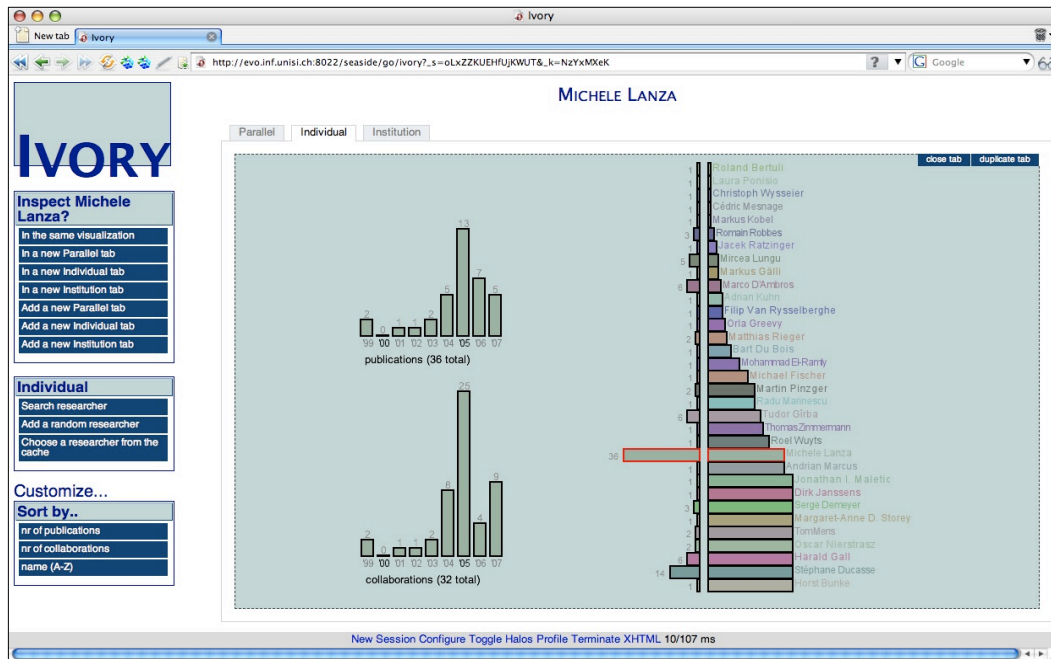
Ivory

New tab | Ivory

http://evo.inf.unisi.ch:8022/seaside/go/ivory?_s=oLxZZKUEHfUjKWUT&_k=NzYxMXeK

Google

IVORY

Inspect Michele Lanza?

In the same visualization
In a new Parallel tab
In a new Individual tab
In a new Institution tab
Add a new Parallel tab
Add a new Individual tab
Add a new Institution tab

Individual

Search researcher
Add a random researcher
Choose a researcher from the cache

Customize...

Sort by..

nr of publications
nr of collaborations
name (A-Z)

MICHELE LANZA

Parallel | Individual | Institution

close tab | duplicate tab

2 0 1 1 2 5 13 7 5
'99 '00 '01 '02 '03 '04 '05 '06 '07
publications (36 total)

2 0 1 1 2 6 25 4 9
'99 '00 '01 '02 '03 '04 '05 '06 '07
collaborations (32 total)

1 Roland Bertuli
1 Laura Ponisio
1 Christoph Wysseier
1 Cédric Mesnage
1 Markus Kobel
3 Romain Robbes
1 Jacek Ratzinger
5 Mircea Lungu
1 Markus Gälli
6 Marco D'Ambros
1 Adrian Kuhn
1 Filip Van Rysselberghe
1 Orla Greevy
2 Matthias Rieger
1 Bart Du Bois
1 Mohammad El-Ramly
1 Michael Fischer
2 Martin Pinzger
1 Radu Marinescu
6 Tudor Gîrba
1 Thomas Zimmermann
1 Roel Wuyts
36 Michele Lanza
1 Andrian Marcus
1 Jonathan I. Maletic
1 Dirk Janssens
3 Serge Demeyer
1 Margaret-Anne D. Storey
1 TomMens
2 Oscar Nierstrasz
6 Harald Gall
14 Stéphane Ducasse
1 Horst Bunke

New Session Configure Toggle Halos Profile Terminate XHTML 10/107 ms